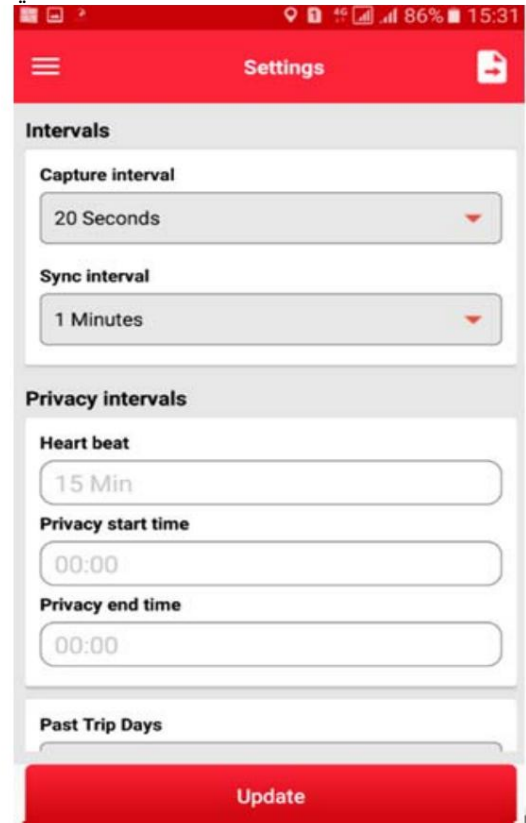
86% 15:31

Settings

Intervals

Capture interval

20 Seconds

Sync interval

1 Minutes

Privacy intervals

Heart beat

15 Min

Privacy start time

00:00

Privacy end time

00:00

Past Trip Days

Update